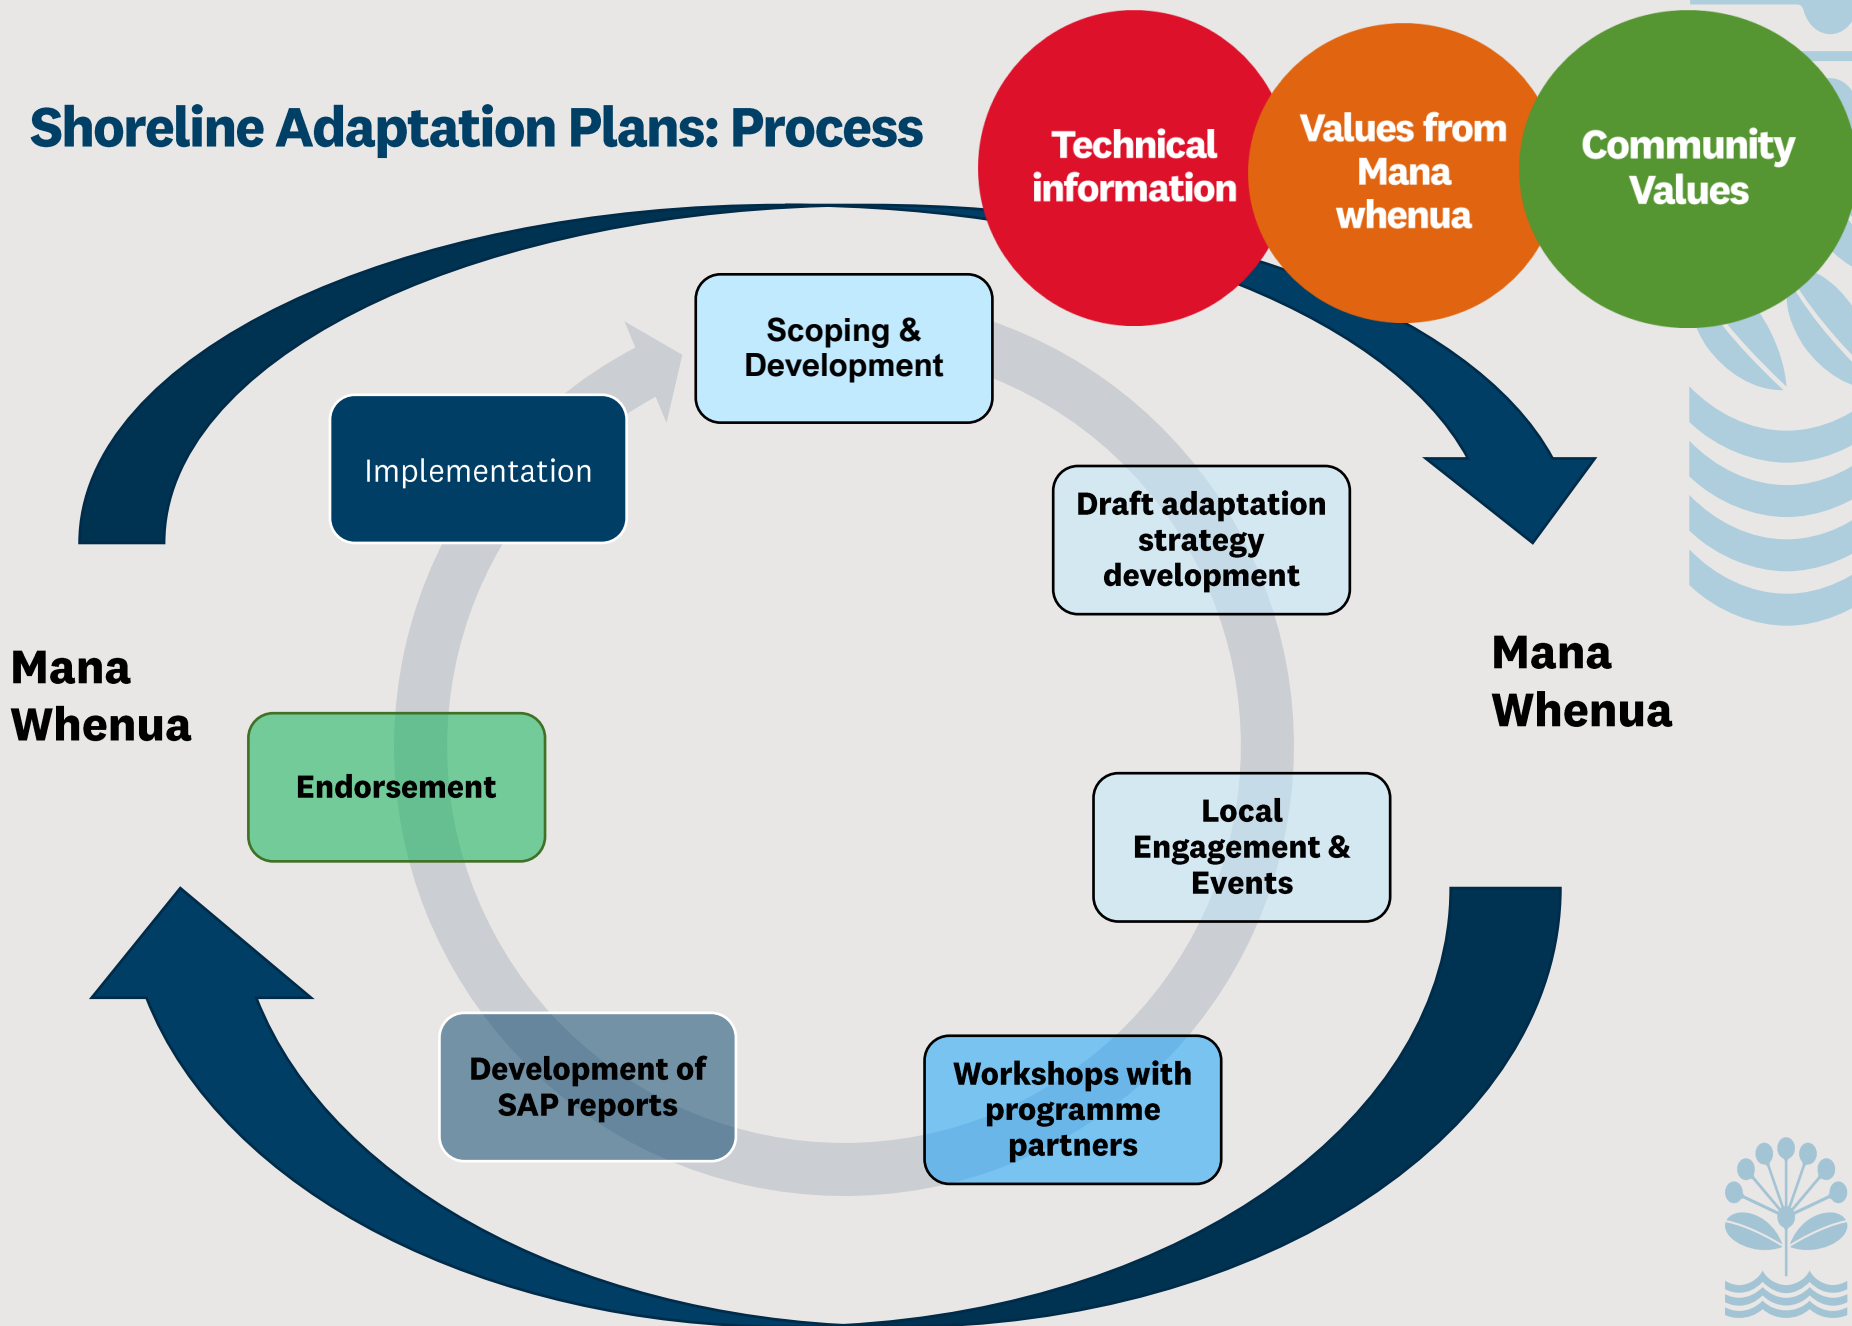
Shoreline Adaptation Plans: Process

Technical information

Values from Mana whenua

Community Values

Scoping & Development

Draft adaptation strategy development

Local Engagement & Events

Workshops with programme partners

Development of SAP reports

Endorsement

Implementation

Mana Whenua

Mana Whenua